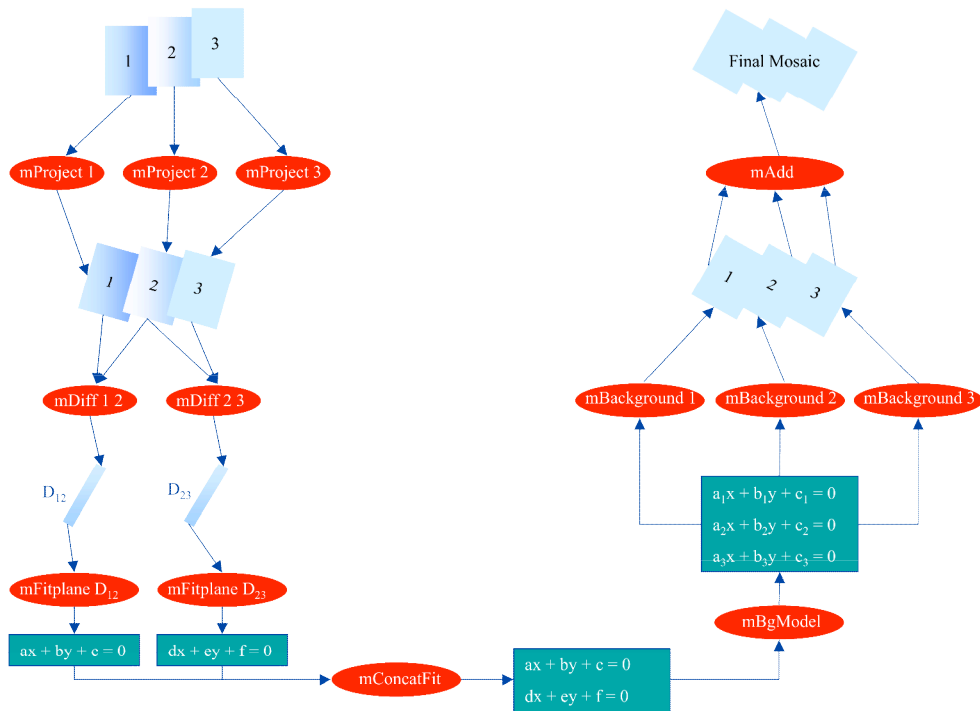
1
2
3

mProject 1
mProject 2
mProject 3

1
2
3

mDiff 1 2
mDiff 2 3

$D_{12}$
$D_{23}$

mFitplane $D_{12}$
mFitplane $D_{23}$

$ax + by + c = 0$
$dx + ey + f = 0$

mConcatFit

$ax + by + c = 0$
$dx + ey + f = 0$

mBgModel

$a_1x + b_1y + c_1 = 0$
$a_2x + b_2y + c_2 = 0$
$a_3x + b_3y + c_3 = 0$

mBackground 1
mBackground 2
mBackground 3

1
2
3

mAdd

Final Mosaic